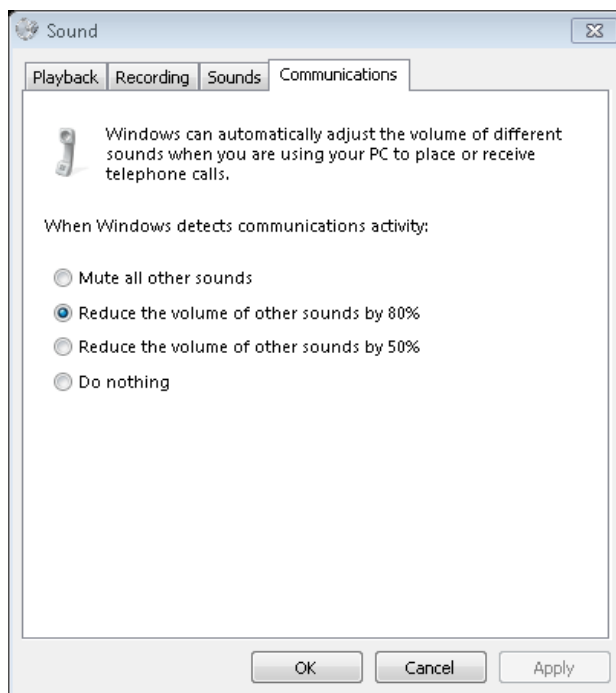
Sound

Playback | Recording | Sounds | Communications

Windows can automatically adjust the volume of different sounds when you are using your PC to place or receive telephone calls.

When Windows detects communications activity:

Mute all other sounds

Reduce the volume of other sounds by 80%

Reduce the volume of other sounds by 50%

Do nothing

OK | Cancel | Apply